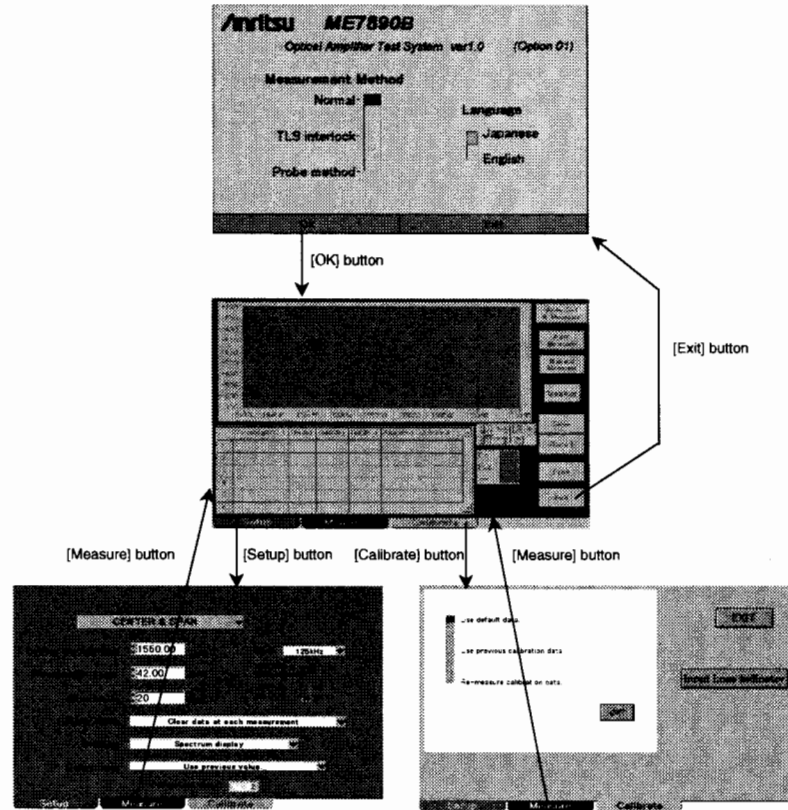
Anritsu ME7890B

Optical Amplifier Test System ver1.0 (Option 01)

Measurement Method

Normal

TLS interlock

Probe method

Language

Japanese

English

OK

Exit

[OK] button

[Exit] button

[Measure] button

[Setup] button

[Calibrate] button

[Measure] button

CENTER & SPAN

1550.00

42.00

20

Clear data at each measurement

Spectrum display

Use previous value

Setup

Measure

Calibrate

Use default data.

Use previous calibration data

Re-measure calibration data.

OK

EXIT

Input Loss Indicator

Measure

Calibrate